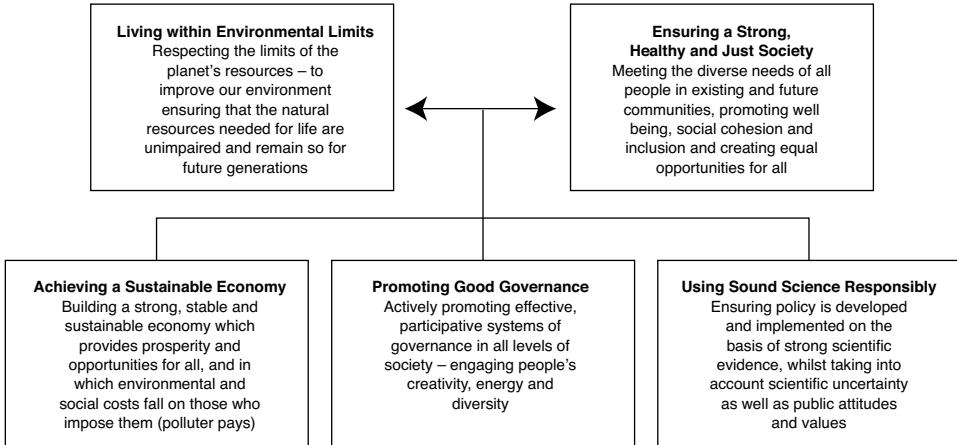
**Living within Environmental Limits**
Respecting the limits of the planet's resources – to improve our environment ensuring that the natural resources needed for life are unimpaired and remain so for future generations

**Ensuring a Strong, Healthy and Just Society**
Meeting the diverse needs of all people in existing and future communities, promoting well being, social cohesion and inclusion and creating equal opportunities for all

**Achieving a Sustainable Economy**
Building a strong, stable and sustainable economy which provides prosperity and opportunities for all, and in which environmental and social costs fall on those who impose them (polluter pays)

**Promoting Good Governance**
Actively promoting effective, participative systems of governance in all levels of society – engaging people's creativity, energy and diversity

**Using Sound Science Responsibly**
Ensuring policy is developed and implemented on the basis of strong scientific evidence, whilst taking into account scientific uncertainty as well as public attitudes and values